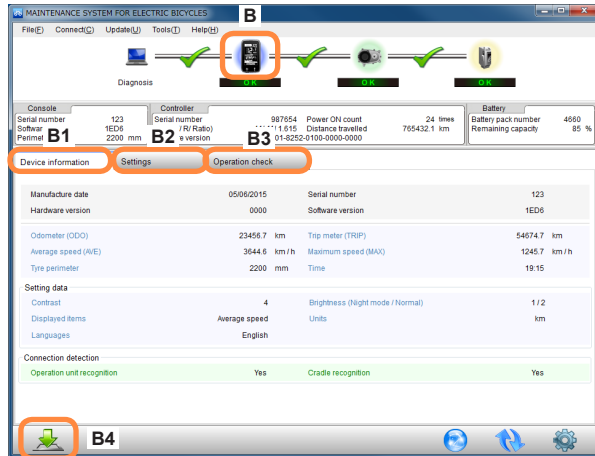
MAINTENANCE SYSTEM FOR ELECTRIC BICYCLES

B

File(F) Connect(C) Update(U) Tools(T) Help(H)

Diagnosis

OK

OK

OK

Console
Serial number 123
Softwar 1ED6
Perimet 2200 mm

B1

Controller
Serial number 987654
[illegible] (R/ Ratio) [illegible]1.615
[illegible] version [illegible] 01-8252-0100-0000-0000

Power ON count 24 times
Distance travelled 765432.1 km

B2

B3

Battery
Battery pack number 4660
Remaining capacity 85 %

Device information

Settings

Operation check

| | | | |
|---|---|---|---|
| Manufacture date | 05/06/2015 | Serial number | 123 |
| Hardware version | 0000 | Software version | 1ED6 |
| Odometer (ODO) | 23456.7 km | Trip meter (TRIP) | 54674.7 km |
| Average speed (AVE) | 3644.6 km / h | Maximum speed (MAX) | 1245.7 km / h |
| Tyre perimeter | 2200 mm | Time | 19:15 |

Setting data

| | | | |
|---|---|---|---|
| Contrast | 4 | Brightness (Night mode / Normal) | 1 / 2 |
| Displayed items | Average speed | Units | km |
| Languages | English | | |

Connection detection

| | | | |
|---|---|---|---|
| Operation unit recognition | Yes | Cradle recognition | Yes |

B4